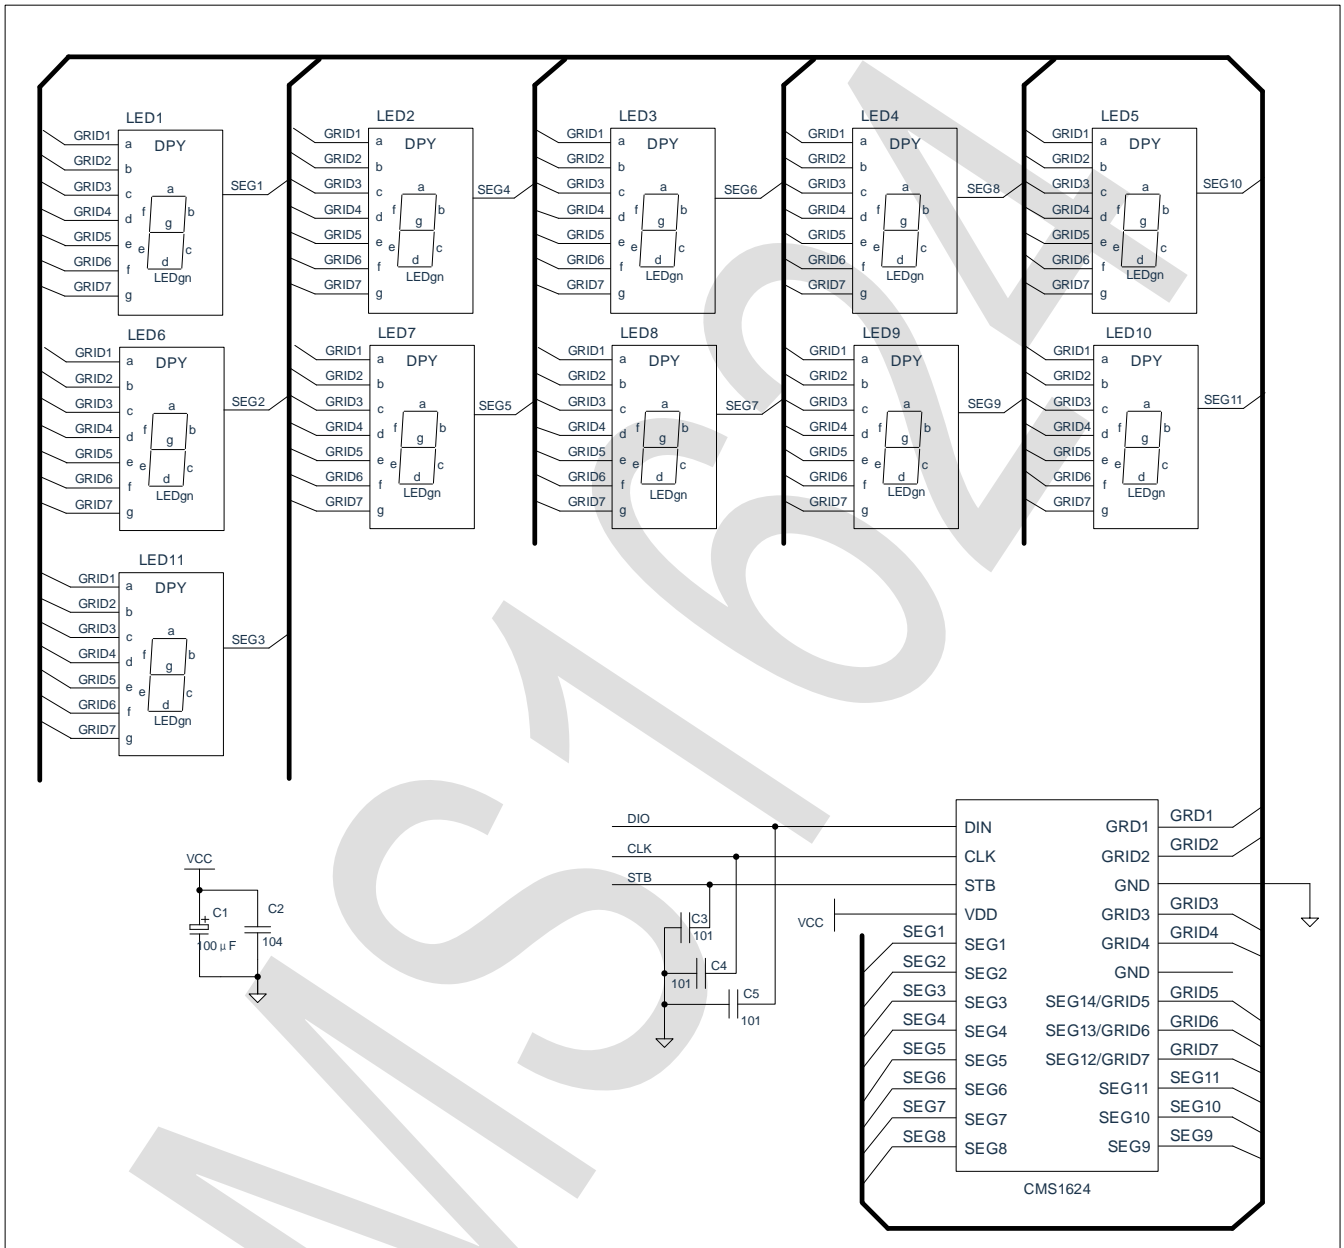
LED1
GRID1 a
GRID2 b
GRID3 c
GRID4 d
GRID5 e
GRID6 f
GRID7 g
DPY
a
f g b
e c
d
LEDgn
SEG1

LED2
GRID1 a
GRID2 b
GRID3 c
GRID4 d
GRID5 e
GRID6 f
GRID7 g
DPY
a
f g b
e c
d
LEDgn
SEG4

LED3
GRID1 a
GRID2 b
GRID3 c
GRID4 d
GRID5 e
GRID6 f
GRID7 g
DPY
a
f g b
e c
d
LEDgn
SEG6

LED4
GRID1 a
GRID2 b
GRID3 c
GRID4 d
GRID5 e
GRID6 f
GRID7 g
DPY
a
f g b
e c
d
LEDgn
SEG8

LED5
GRID1 a
GRID2 b
GRID3 c
GRID4 d
GRID5 e
GRID6 f
GRID7 g
DPY
a
f g b
e c
d
LEDgn
SEG10

LED6
GRID1 a
GRID2 b
GRID3 c
GRID4 d
GRID5 e
GRID6 f
GRID7 g
DPY
a
f g b
e c
d
LEDgn
SEG2

LED7
GRID1 a
GRID2 b
GRID3 c
GRID4 d
GRID5 e
GRID6 f
GRID7 g
DPY
a
f g b
e c
d
LEDgn
SEG5

LED8
GRID1 a
GRID2 b
GRID3 c
GRID4 d
GRID5 e
GRID6 f
GRID7 g
DPY
a
f g b
e c
d
LEDgn
SEG7

LED9
GRID1 a
GRID2 b
GRID3 c
GRID4 d
GRID5 e
GRID6 f
GRID7 g
DPY
a
f g b
e c
d
LEDgn
SEG9

LED10
GRID1 a
GRID2 b
GRID3 c
GRID4 d
GRID5 e
GRID6 f
GRID7 g
DPY
a
f g b
e c
d
LEDgn
SEG11

LED11
GRID1 a
GRID2 b
GRID3 c
GRID4 d
GRID5 e
GRID6 f
GRID7 g
DPY
a
f g b
e c
d
LEDgn
SEG3

VCC
+ C1
100 μ F
C2
104

DIO
CLK
STB
C3
101
C4
101
C5
101
VCC

DIN GRD1 GRD1
CLK GRID2 GRID2
STB GND
VDD GRID3 GRID3
SEG1 SEG1 GRID4 GRID4
SEG2 SEG2 GND
SEG3 SEG3 SEG14/GRID5 GRID5
SEG4 SEG4 SEG13/GRID6 GRID6
SEG5 SEG5 SEG12/GRID7 GRID7
SEG6 SEG6 SEG11 SEG11
SEG7 SEG7 SEG10 SEG10
SEG8 SEG8 SEG9 SEG9
CMS1624

CMS1624